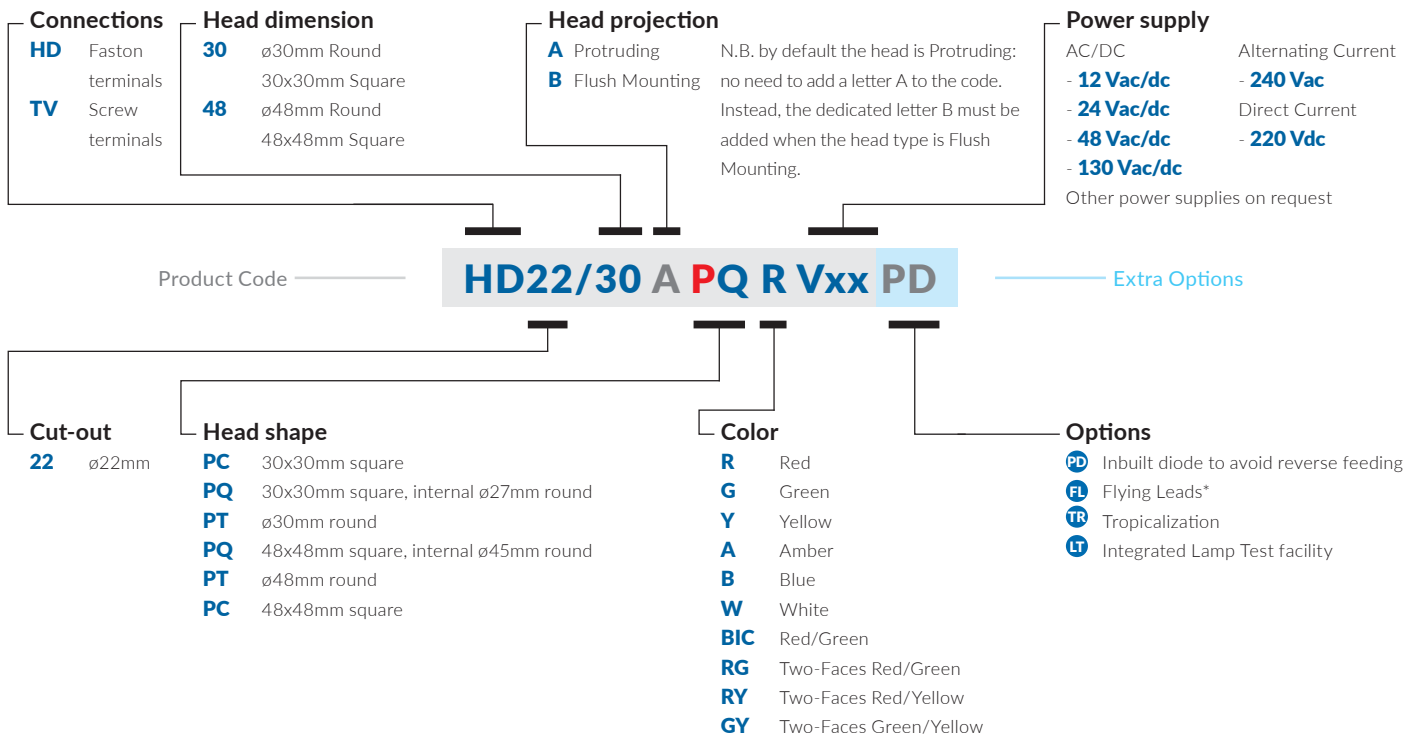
Connections
HD Faston terminals
TV Screw terminals

Head dimension
30 ø30mm Round
30x30mm Square
48 ø48mm Round
48x48mm Square

Head projection
A Protruding
B Flush Mounting
N.B. by default the head is Protruding: no need to add a letter A to the code. Instead, the dedicated letter B must be added when the head type is Flush Mounting.

Power supply
AC/DC
- 12 Vac/dc
- 24 Vac/dc
- 48 Vac/dc
- 130 Vac/dc
Alternating Current
- 240 Vac
Direct Current
- 220 Vdc
Other power supplies on request

Product Code
HD22/30 A PQ R Vxx PD
Extra Options

Cut-out
22 ø22mm

Head shape
PC 30x30mm square
PQ 30x30mm square, internal ø27mm round
PT ø30mm round
PQ 48x48mm square, internal ø45mm round
PT ø48mm round
PC 48x48mm square

Color
R Red
G Green
Y Yellow
A Amber
B Blue
W White
BIC Red/Green
RG Two-Faces Red/Green
RY Two-Faces Red/Yellow
GY Two-Faces Green/Yellow

Options
PD Inbuilt diode to avoid reverse feeding
FL Flying Leads*
TR Tropicalization
LT Integrated Lamp Test facility